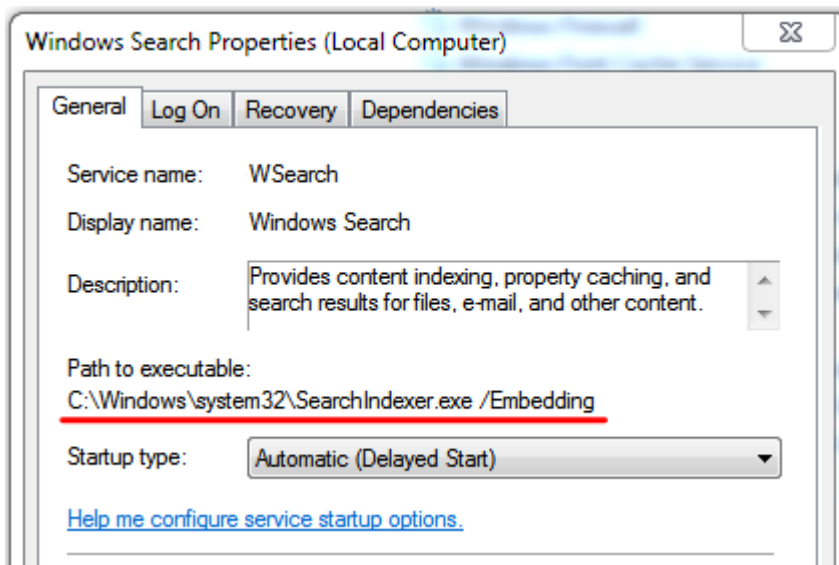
Windows Search Properties (Local Computer)

General | Log On | Recovery | Dependencies

Service name: WSearch

Display name: Windows Search

Description: Provides content indexing, property caching, and search results for files, e-mail, and other content.

Path to executable:
C:\Windows\system32\SearchIndexer.exe /Embedding

Startup type: Automatic (Delayed Start)

Help me configure service startup options.